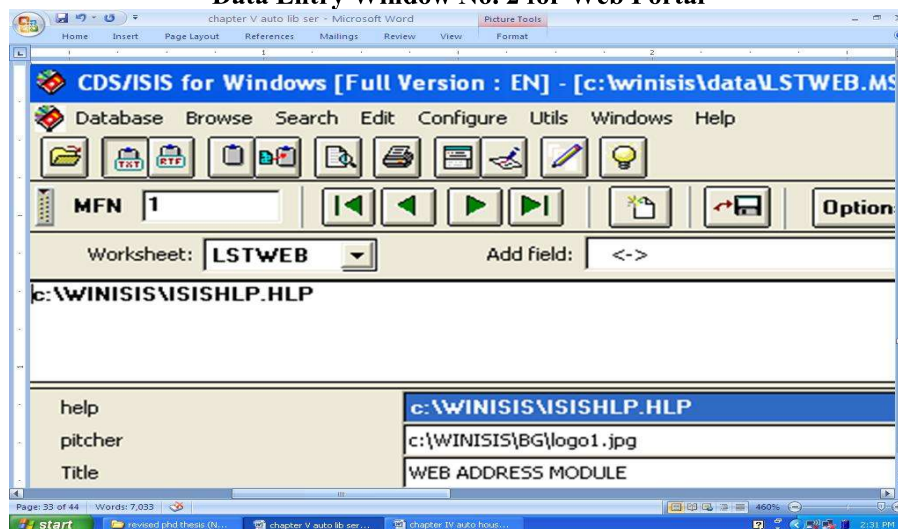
Data Entry Window No. 2 for Web Portal

chapter V auto lib ser - Microsoft Word
Picture Tools
Home Insert Page Layout References Mailings Review View Format

CDS/ISIS for Windows [Full Version : EN] - [c:\winisis\data\LSTWEB.MS

Database Browse Search Edit Configure Utils Windows Help

TXT RTF

MFN 1

Option

Worksheet: LSTWEB Add field: <->

c:\WINISIS\ISISHLP.HLP

| help | c:\WINISIS\ISISHLP.HLP |
|---|---|
| pitcher | c:\WINISIS\BG\logo1.jpg |
| Title | WEB ADDRESS MODULE |

Page: 33 of 44 Words: 7,033 460%

start revised phd thesis (N... chapter V auto lib ser... chapter IV auto hous... 2:31 PM